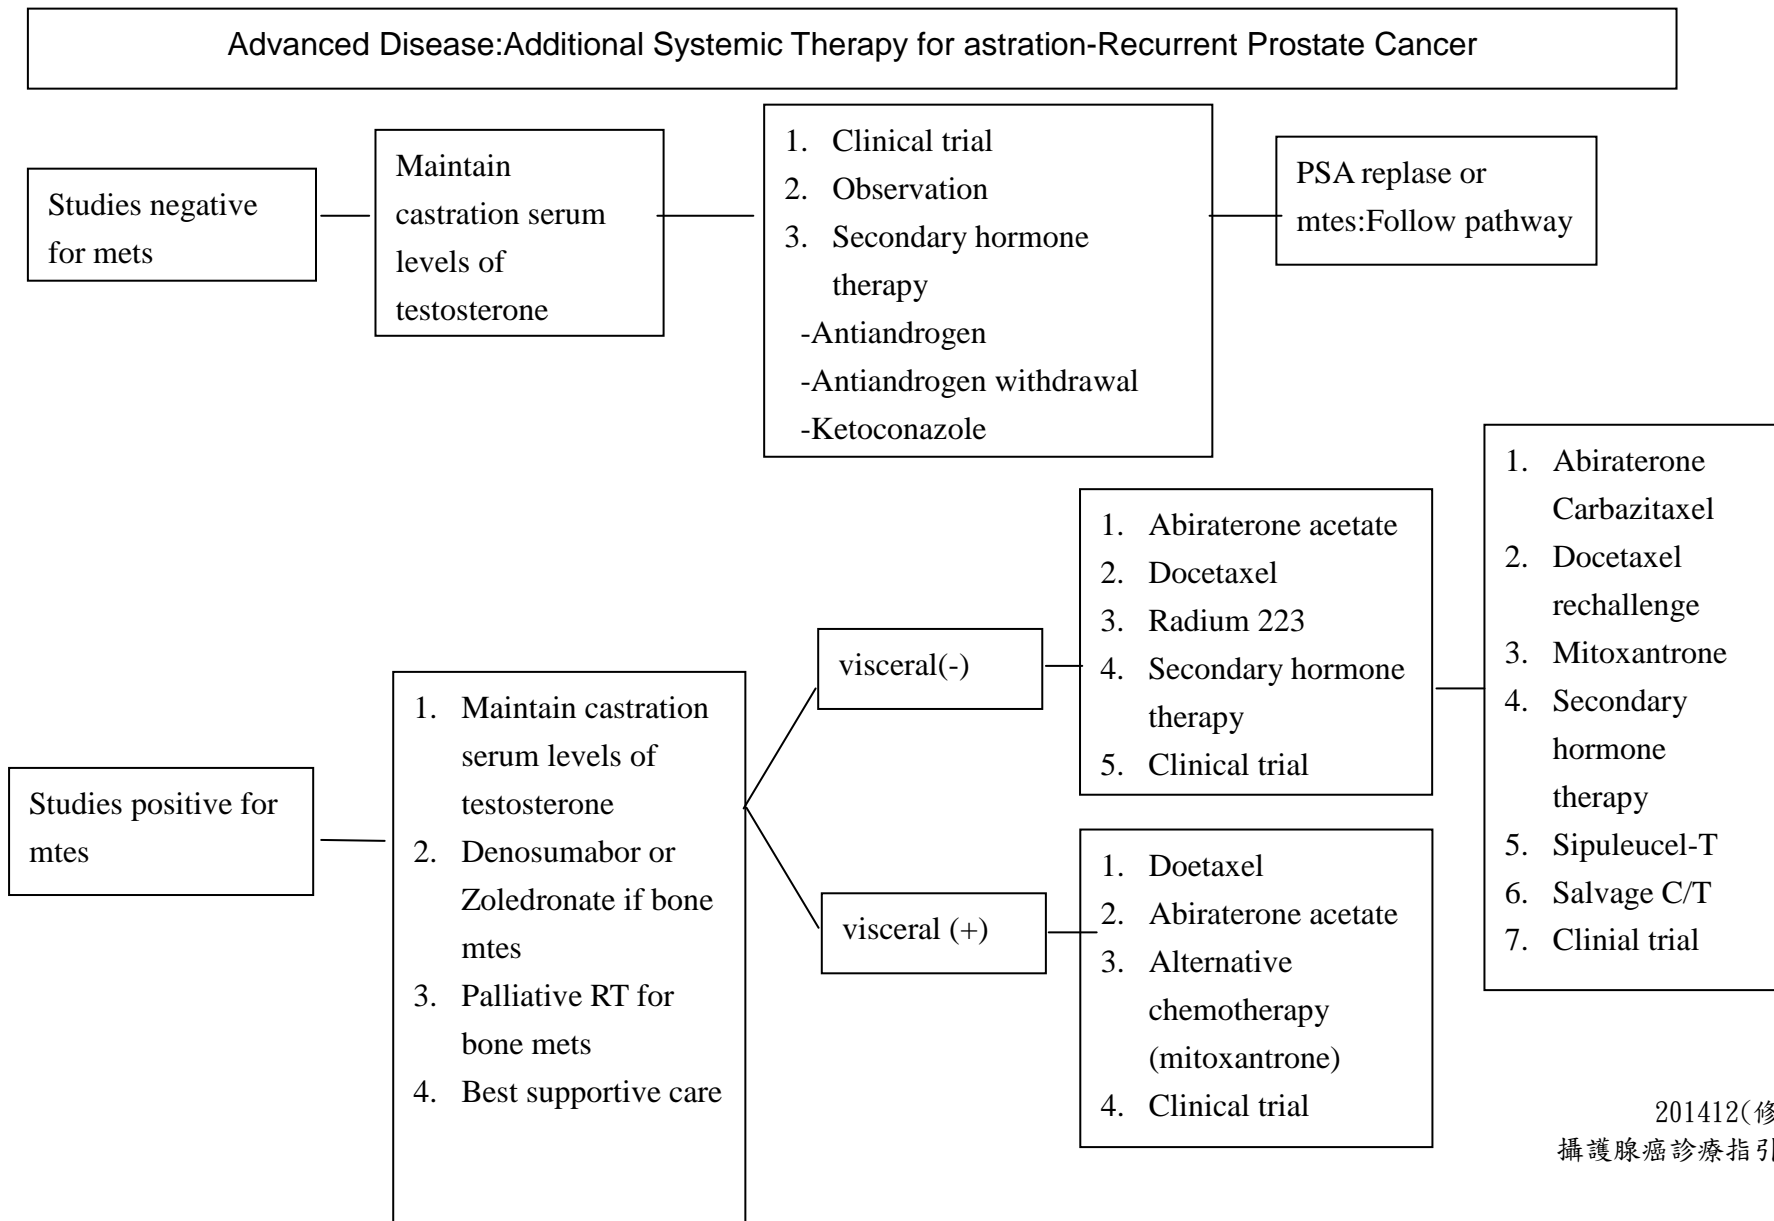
Advanced Disease:Additional Systemic Therapy for astration-Recurrent Prostate Cancer

Studies negative for mets

Maintain castration serum levels of testosterone

1. Clinical trial
2. Observation
3. Secondary hormone therapy
-Antiandrogen
-Antiandrogen withdrawal
-Ketoconazole

PSA replase or mtes:Follow pathway

Studies positive for mtes

1. Maintain castration serum levels of testosterone
2. Denosumabor or Zoledronate if bone mtes
3. Palliative RT for bone mets
4. Best supportive care

visceral(-)

1. Abiraterone acetate
2. Docetaxel
3. Radium 223
4. Secondary hormone therapy
5. Clinical trial

visceral (+)

1. Doetaxel
2. Abiraterone acetate
3. Alternative chemotherapy (mitoxantrone)
4. Clinical trial

1. Abiraterone Carbazitaxel
2. Docetaxel rechallenge
3. Mitoxantrone
4. Secondary hormone therapy
5. Sipuleucel-T
6. Salvage C/T
7. Clinial trial

201412(修
攝護腺癌診療指引